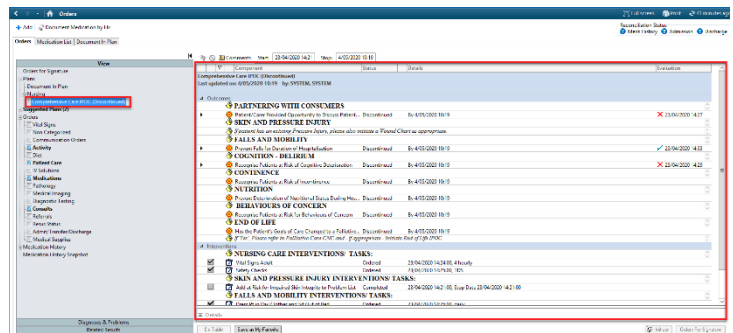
Orders

Full screen Print 41 minutes ago

+ Add Document Medication by Hx

Reconciliation Status
Meds History Admission Discharge

Orders Medication List Document In Plan

View

Orders for Signature
Plans
Document In Plan
Nursing
Comprehensive Care POC (Discontinued)
Suggested Plans (0)
Orders
Vital Signs
Non Categorized
Communication Orders
Activity
Diet
Patient Care
IV Solutions
Medications
Pathology
Medical Imaging
Diagnostic Testing
Consults
Referrals
Status Status
Admit/Transfer/Discharge
Medical Supplies
Medication History
Medication History Snapshot

Diagnoses & Problems
Related Results

Comments Start: 23/04/2020 14:2 Stop: 4/05/2020 10:19

| | Component | Status | Details | Evaluation |
|---|---|---|---|---|
| | Comprehensive Care POC (Discontinued) | | | |
| | Last updated on: 4/05/2020 10:19 by: SYSTEM, SYSTEM | | | |
| | Outcomes | | | |
| | PARTNERING WITH CONSUMERS | | | |
| | Patient/Carer Provided Opportunity to Discuss Patient... | Discontinued | By 4/05/2020 10:19 | 23/04/2020 14:27 |
| | SKIN AND PRESSURE INJURY | | | |
| | If patient has an existing Pressure Injury, please also reinstate a Wound Chart as appropriate. | | | |
| | FALLS AND MOBILITY | | | |
| | Prevent Falls for Duration of Hospitalisation | Discontinued | By 4/05/2020 10:19 | 23/04/2020 14:33 |
| | COGNITION - DELIRIUM | | | |
| | Recognise Patients at Risk of Cognitive Deterioration | Discontinued | By 4/05/2020 10:19 | 23/04/2020 14:27 |
| | CONTINENCE | | | |
| | Recognise Patients at Risk of Incontinence | Discontinued | By 4/05/2020 10:19 | |
| | NUTRITION | | | |
| | Prevent Deterioration of Nutritional Status During Hos... | Discontinued | By 4/05/2020 10:19 | |
| | BEHAVIOURS OF CONCERN | | | |
| | Recognise Patients at Risk for Behaviours of Concern | Discontinued | By 4/05/2020 10:19 | |
| | END OF LIFE | | | |
| | Has the Patient's Goals of Care Changed to a Palliatio... | Discontinued | By 4/05/2020 10:19 | |
| | If Yes: Please refer to Palliative Care CNC and - if appropriate - Initiate End of Life POC. | | | |
| | Interventions | | | |
| | NURSING CARE INTERVENTIONS/ TASKS: | | | |
| | Vital Signs Adult | Ordered | 23/04/2020 14:24:00, 4 hourly | |
| | Safety Checks | Ordered | 23/04/2020 14:24:00, TDS | |
| | SKIN AND PRESSURE INJURY INTERVENTIONS/ TASKS: | | | |
| | Add at Risk for Impaired Skin Integrity to Problem List | Completed | 23/04/2020 14:2 ... Stop Date 23/04/2020 14:2 ... | |
| | FALLS AND MOBILITY INTERVENTIONS/ TASKS: | | | |

Details

Ex Table Save as My Favorite Initiate Orders For Signature